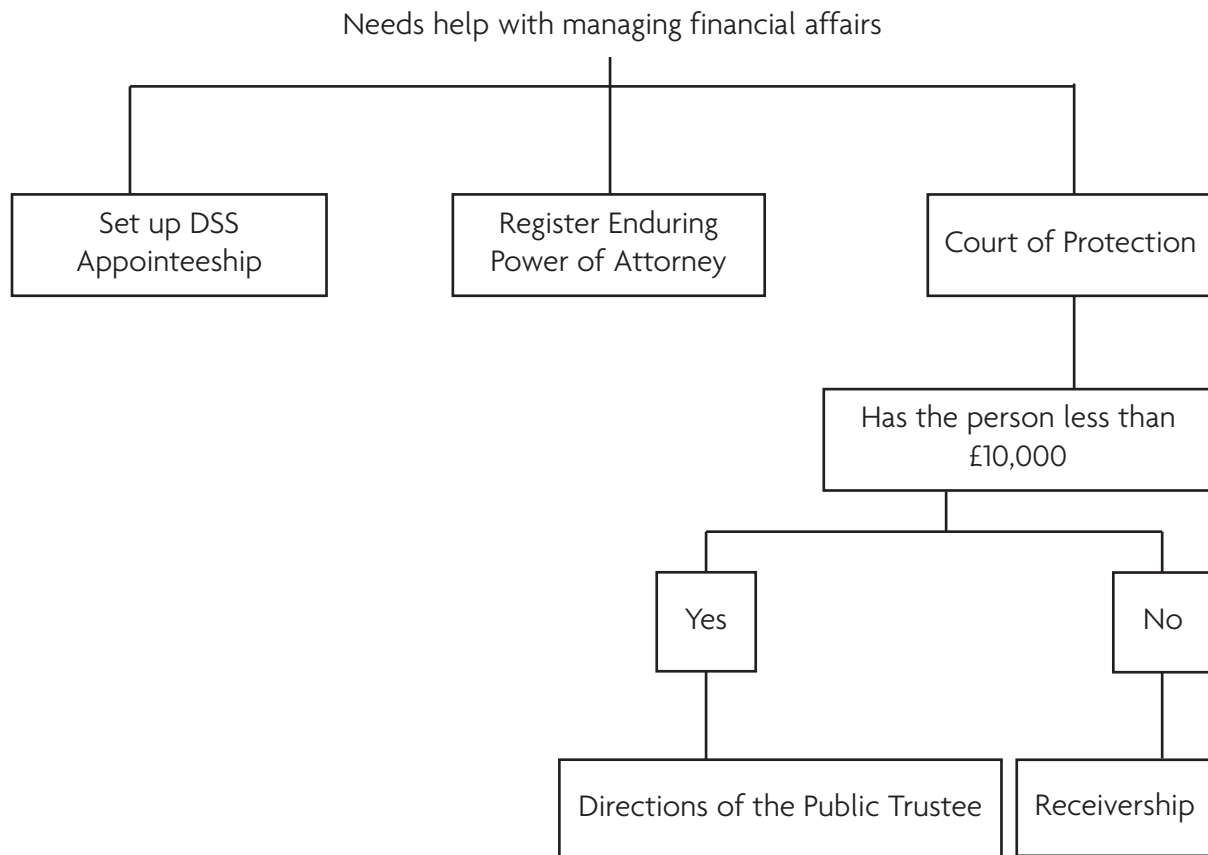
Needs help with managing financial affairs

Set up DSS Appointeeship

Register Enduring Power of Attorney

Court of Protection

Has the person less than £10,000

Yes

No

Directions of the Public Trustee

Receivership